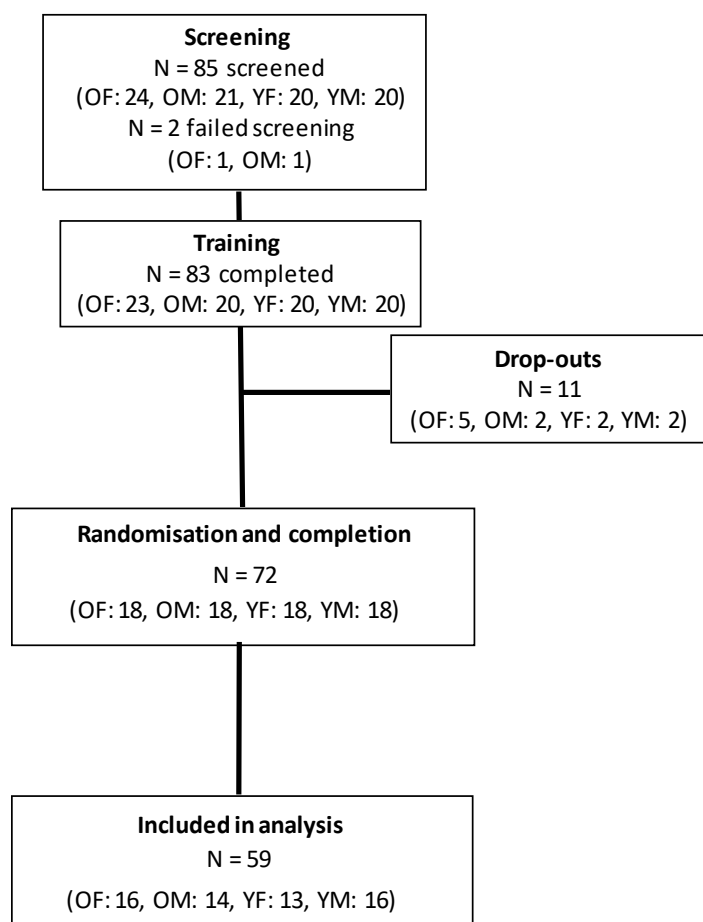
Screening
N = 85 screened
(OF: 24, OM: 21, YF: 20, YM: 20)
N = 2 failed screening
(OF: 1, OM: 1)

Training
N = 83 completed
(OF: 23, OM: 20, YF: 20, YM: 20)

Drop-outs
N = 11
(OF: 5, OM: 2, YF: 2, YM: 2)

Randomisation and completion
N = 72
(OF: 18, OM: 18, YF: 18, YM: 18)

Included in analysis
N = 59
(OF: 16, OM: 14, YF: 13, YM: 16)